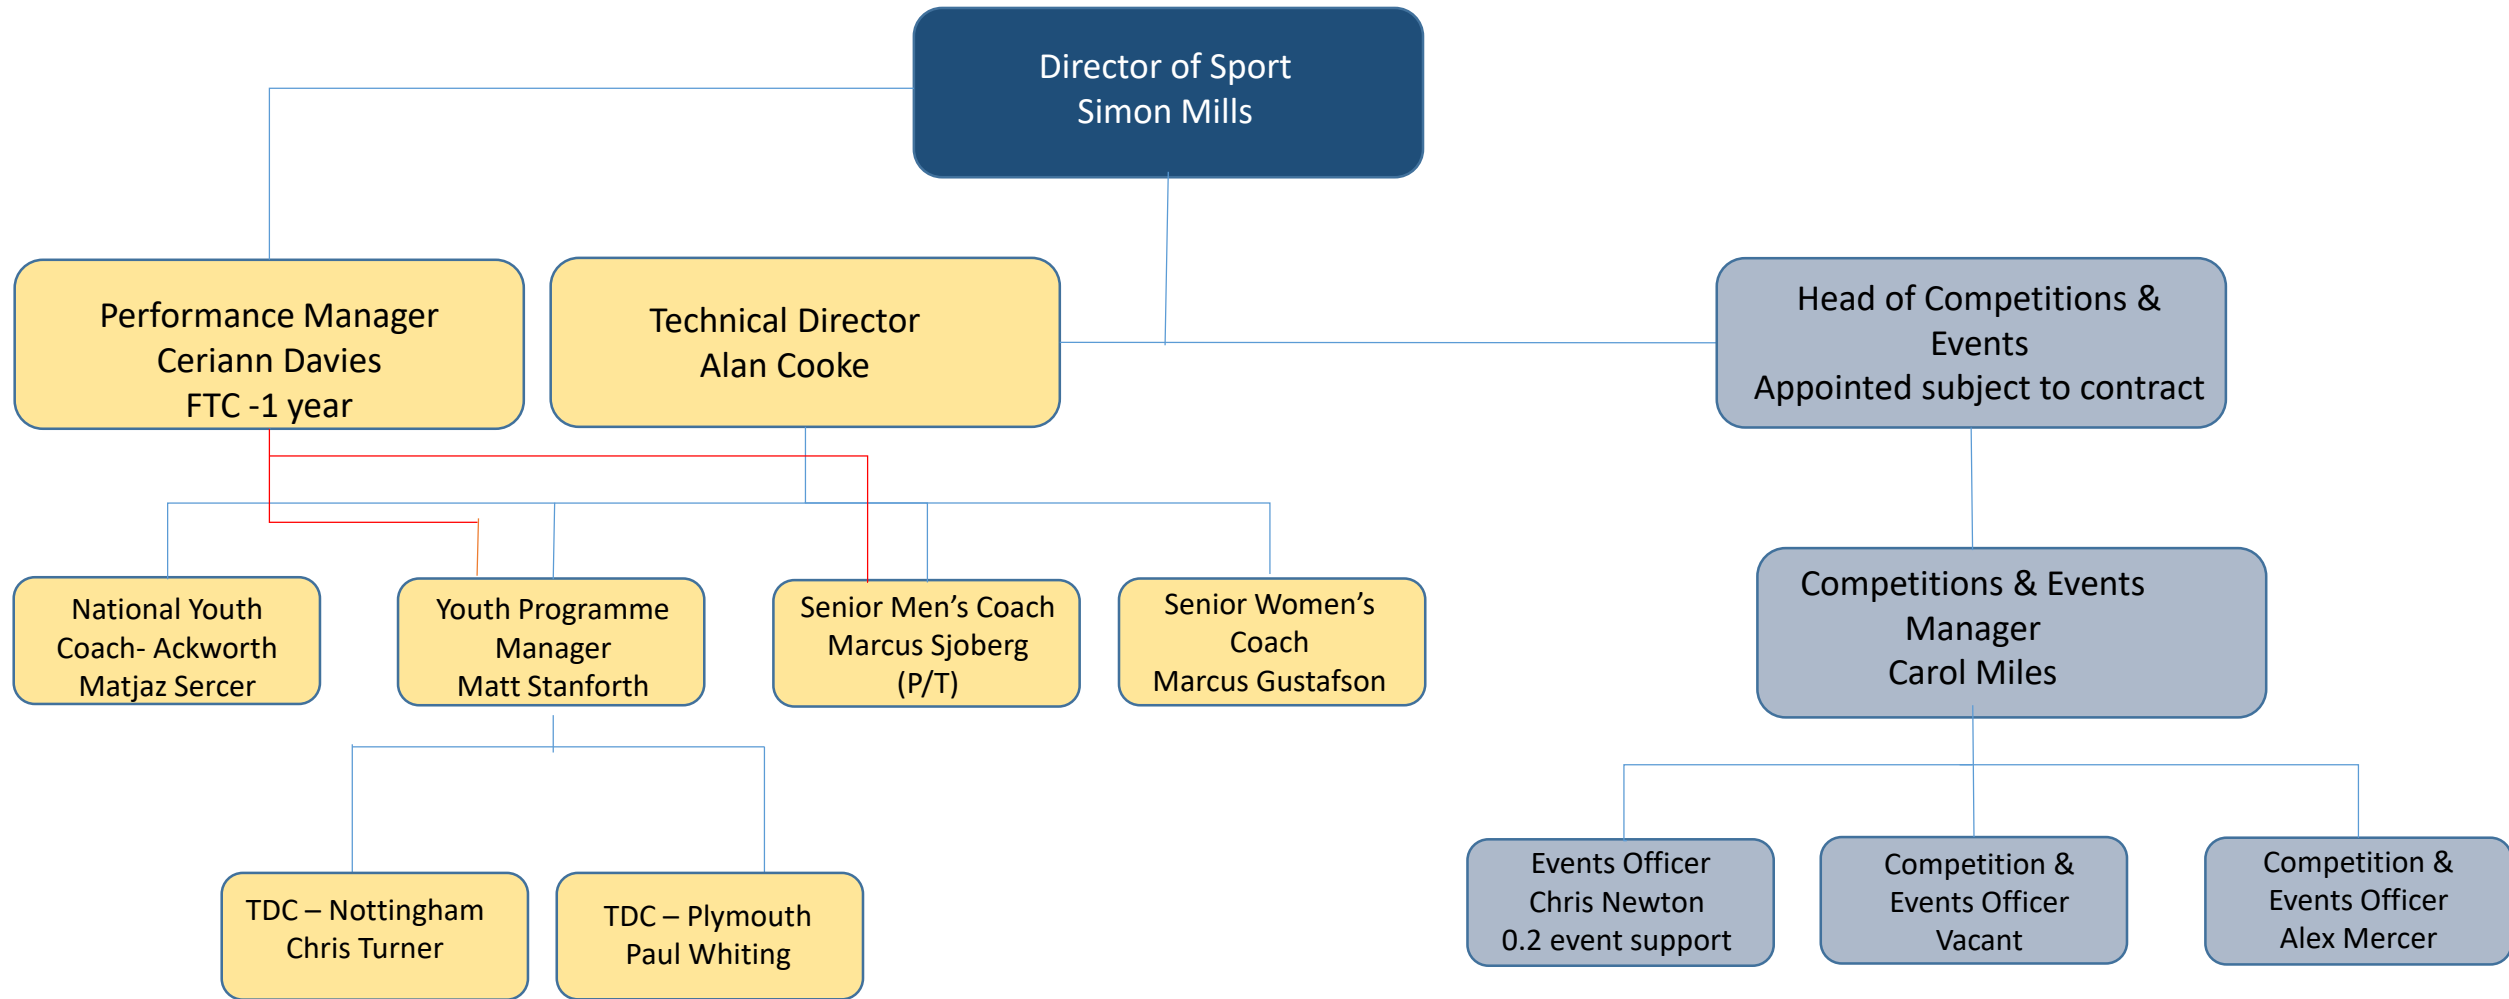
Director of Sport
Simon Mills

Performance Manager
Ceriann Davies
FTC -1 year

Technical Director
Alan Cooke

Head of Competitions & Events
Appointed subject to contract

National Youth Coach- Ackworth
Matjaz Sercer

Youth Programme Manager
Matt Stanforth

Senior Men's Coach
Marcus Sjoberg
(P/T)

Senior Women's Coach
Marcus Gustafson

Competitions & Events Manager
Carol Miles

TDC – Nottingham
Chris Turner

TDC – Plymouth
Paul Whiting

Events Officer
Chris Newton
0.2 event support

Competition & Events Officer
Vacant

Competition & Events Officer
Alex Mercer